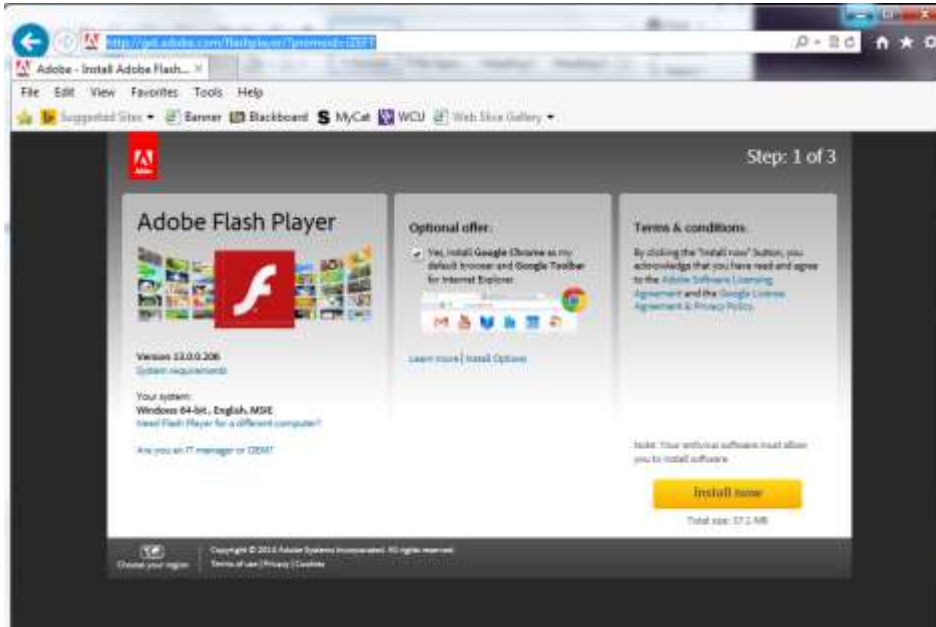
http://get.adobe.com/flashplayer/?promoid=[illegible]

Adobe - Install Adobe Flash... ×

File Edit View Favorites Tools Help

Suggested Sites ▾ Banner Blackboard MyCat WCU Web Slice Gallery ▾

Adobe

Step: 1 of 3

Adobe Flash Player

Version 13.0.0.206
System requirements

Your system:
Windows 64-bit, English, MSIE
Need Flash Player for a different computer?

Are you an IT manager or OEM?

Optional offer:

Yes, install Google Chrome as my default browser and Google Toolbar for Internet Explorer.

Learn more | Install Options

Terms & conditions:

By clicking the "Install now" button, you acknowledge that you have read and agree to the Adobe Software Licensing Agreement and the Google License Agreement & Privacy Policy.

Note: Your antivirus software must allow you to install software.

Install now

Total size: 17.1 MB

Choose your region

Copyright © 2014 Adobe Systems Incorporated. All rights reserved.
Terms of use | Privacy | Cookies